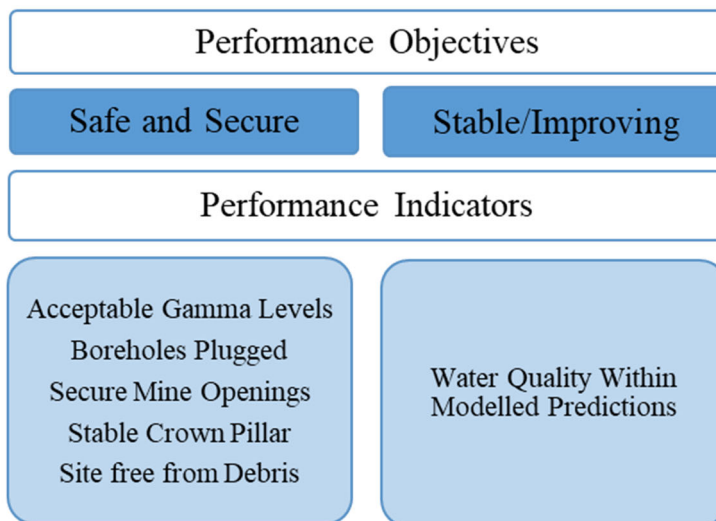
Performance Objectives

Safe and Secure

Stable/Improving

Performance Indicators

Acceptable Gamma Levels
Boreholes Plugged
Secure Mine Openings
Stable Crown Pillar
Site free from Debris

Water Quality Within Modelled Predictions